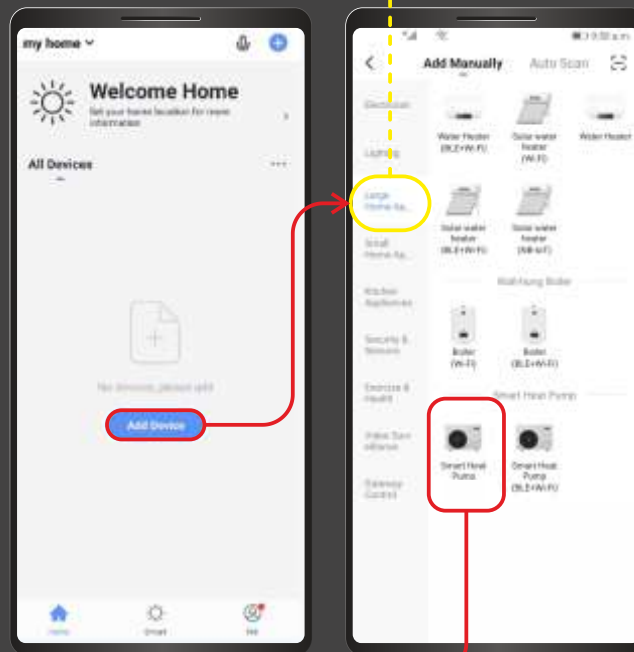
my home

Welcome Home

Set your home location for more information

All Devices

No devices, please add

Add Device

Home

Smart

Me

Add Manually

Auto Scan

Electrician

Lighting

Large Home Ap...

Small Home Ap...

Kitchen Appliances

Security & Sensors

Exercise & Health

Video Surveillance

Gateway Control

Water Heater (BLE+Wi-Fi)

Solar water heater (Wi-Fi)

Water Heater

Solar water heater (BLE+Wi-Fi)

Solar water heater (NB-IoT)

Wall-hung Boiler

Boiler (Wi-Fi)

Boiler (BLE+Wi-Fi)

Smart Heat Pump

Smart Heat Pump

Smart Heat Pump (BLE+Wi-Fi)